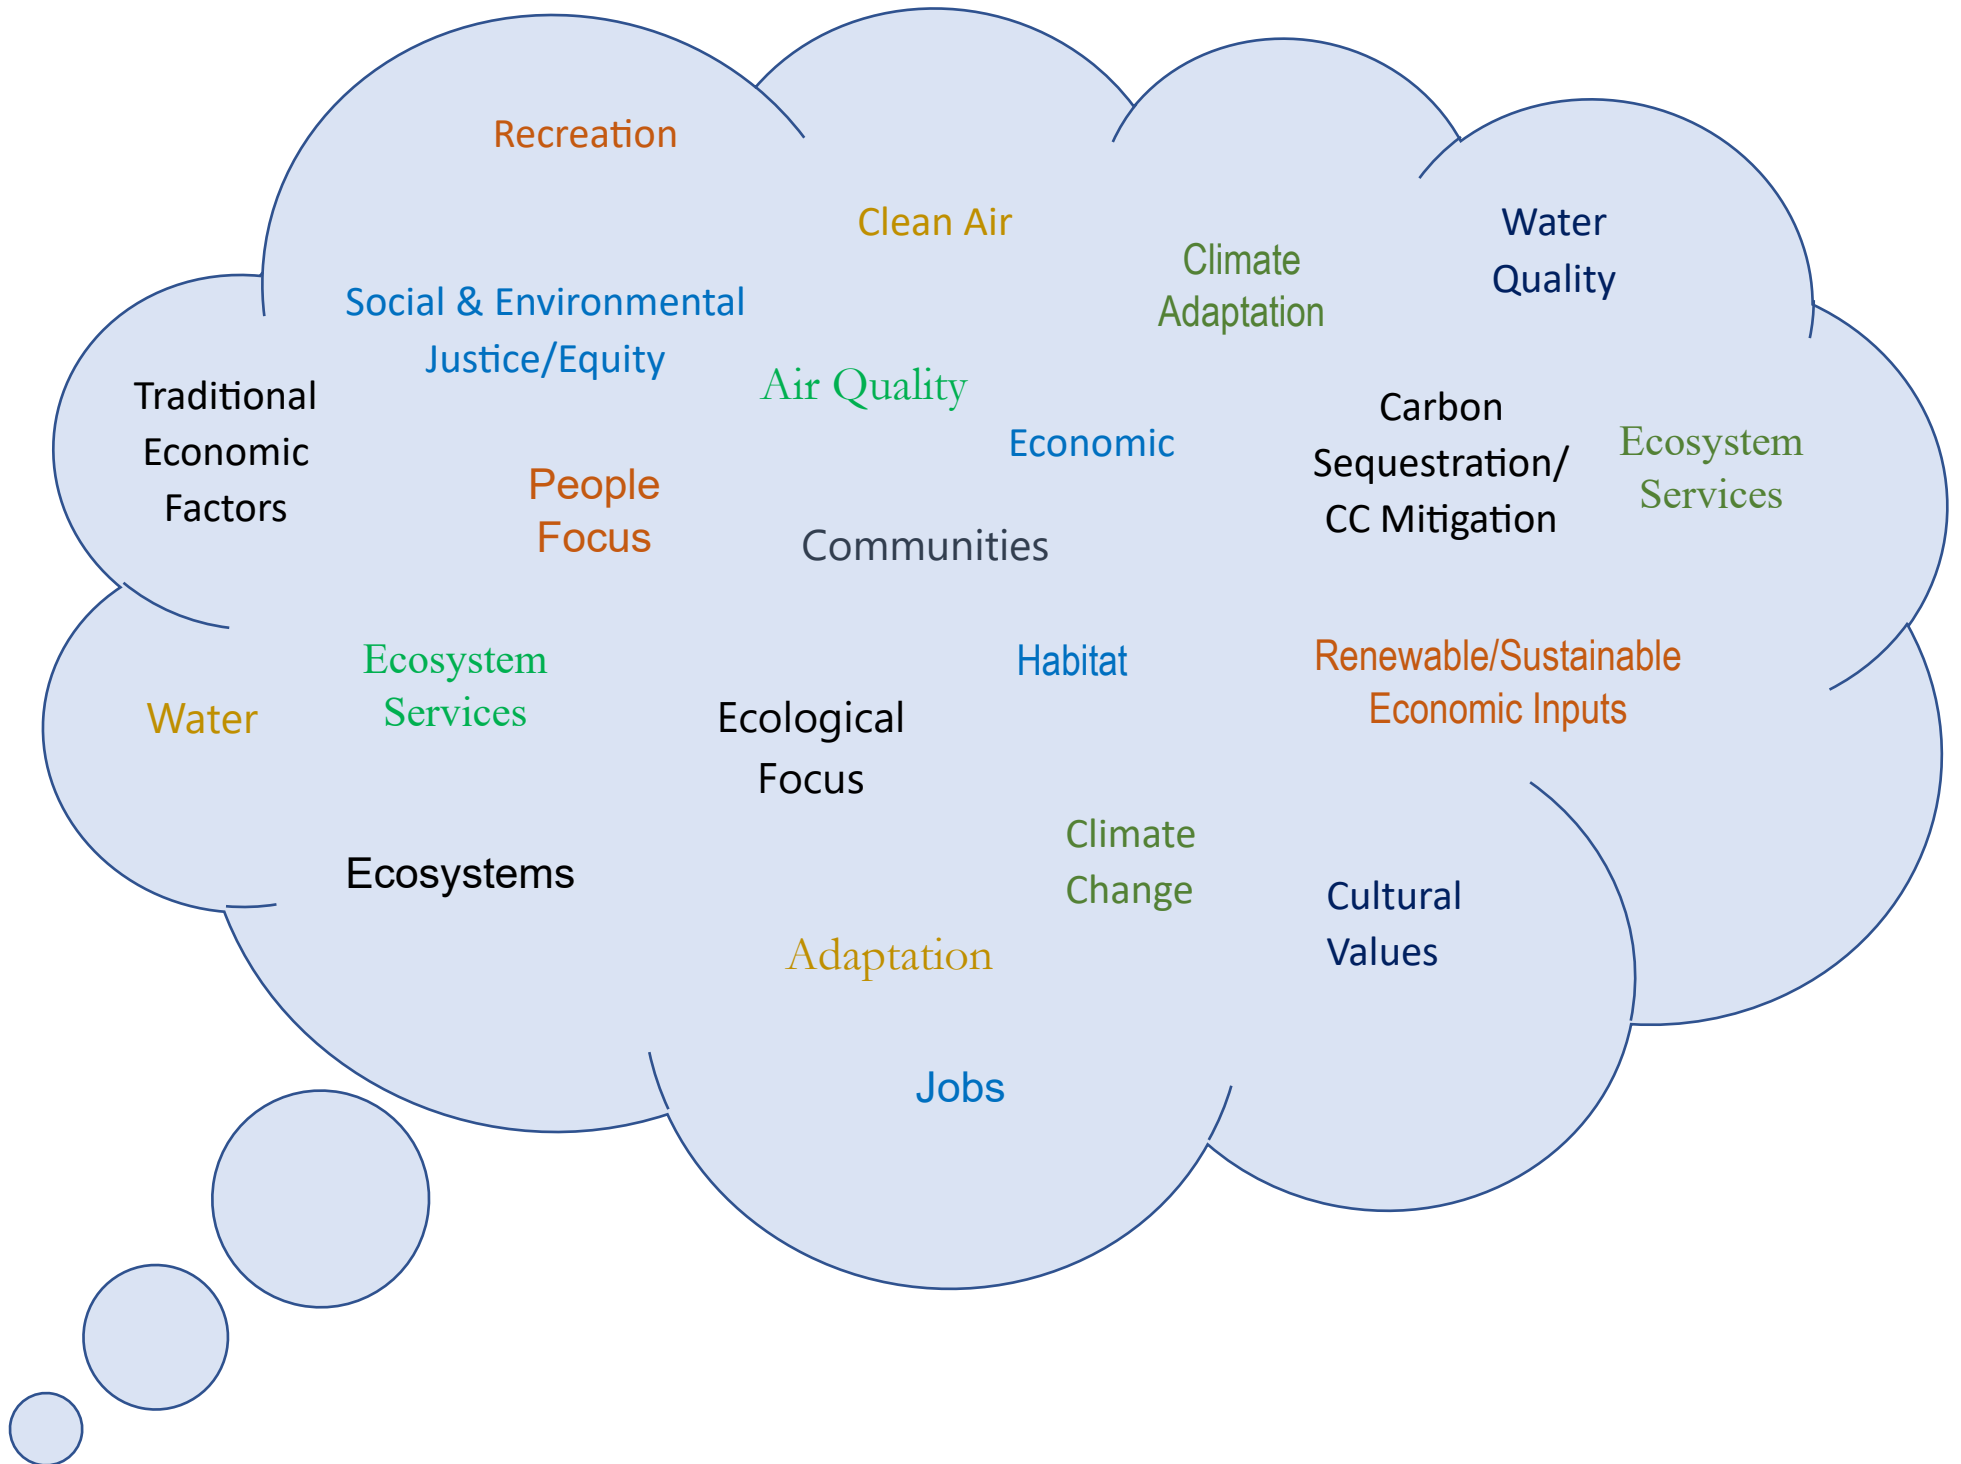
Recreation

Clean Air

Climate Adaptation

Water Quality

Social & Environmental Justice/Equity

Traditional Economic Factors

Air Quality

Economic

Carbon Sequestration/ CC Mitigation

Ecosystem Services

People Focus

Communities

Ecosystem Services

Water

Habitat

Renewable/Sustainable Economic Inputs

Ecological Focus

Climate Change

Ecosystems

Cultural Values

Adaptation

Jobs